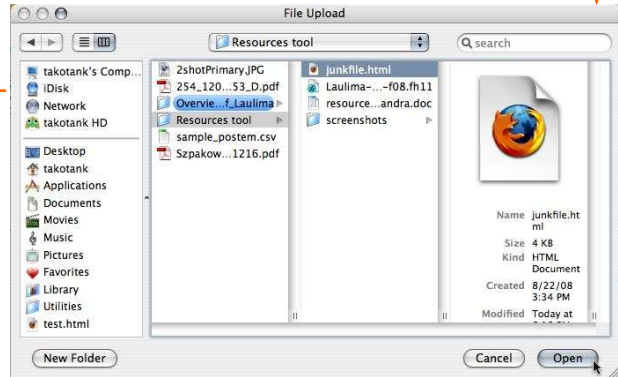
File Upload

Resources tool

search

takotank's Comp...
iDisk
Network
takotank HD
Desktop
takotank
Applications
Documents
Movies
Music
Pictures
Favorites
Library
Utilities
test.html

2shotPrimary.JPG
254_120...53_D.pdf
Overvie...f_Laulima
Resources tool
sample_postem.csv
Szpakow...1216.pdf

junkfile.html
Laulima-...-f08.fh11
resource...andra.doc
screenshots

Name junkfile.html
Size 4 KB
Kind HTML Document
Created 8/22/08 3:34 PM
Modified Today at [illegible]

New Folder

Cancel
Open